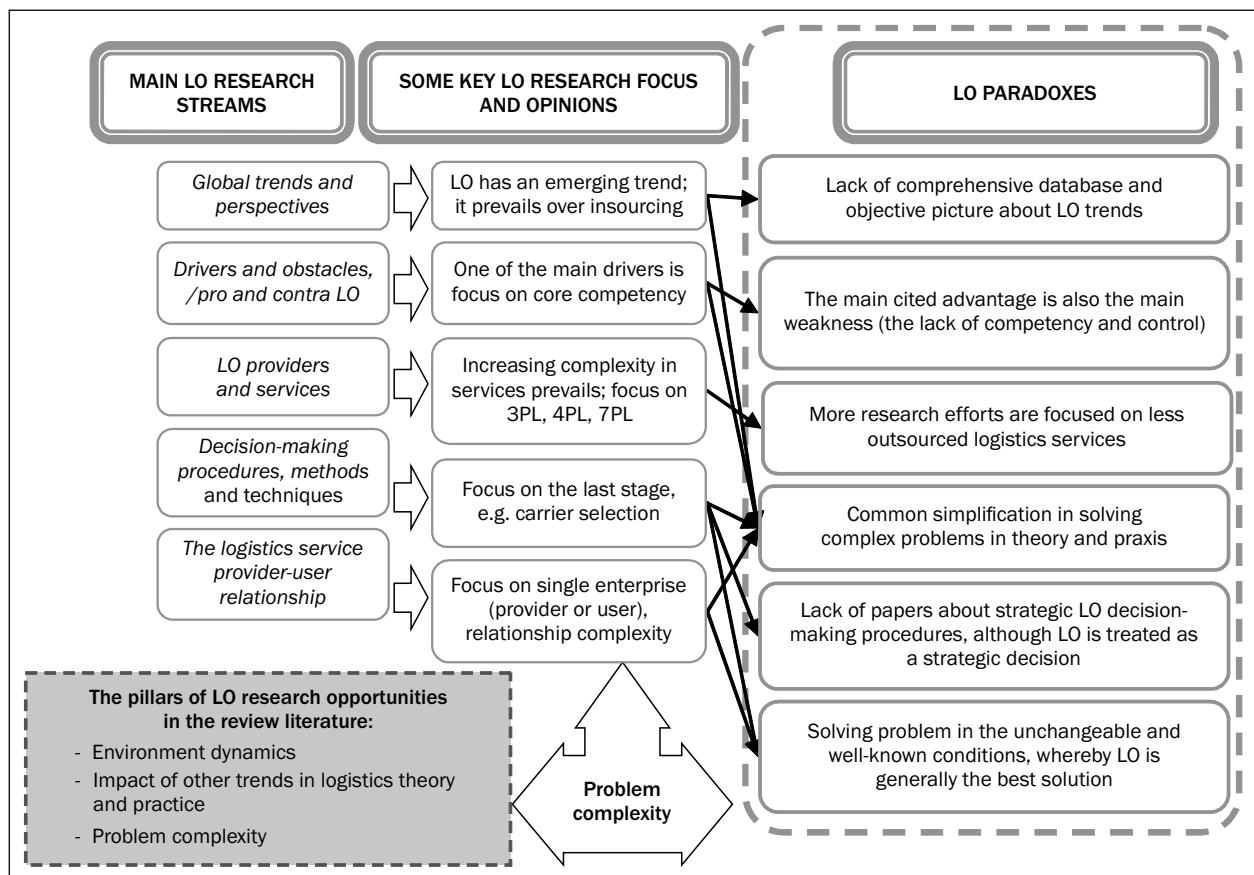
MAIN LO RESEARCH STREAMS

SOME KEY LO RESEARCH FOCUS AND OPINIONS

LO PARADOXES

Global trends and perspectives

LO has an emerging trend; it prevails over insourcing

Lack of comprehensive database and objective picture about LO trends

Drivers and obstacles, /pro and contra LO

One of the main drivers is focus on core competency

The main cited advantage is also the main weakness (the lack of competency and control)

LO providers and services

Increasing complexity in services prevails; focus on 3PL, 4PL, 7PL

More research efforts are focused on less outsourced logistics services

Decision-making procedures, methods and techniques

Focus on the last stage, e.g. carrier selection

Common simplification in solving complex problems in theory and praxis

The logistics service provider-user relationship

Focus on single enterprise (provider or user), relationship complexity

Lack of papers about strategic LO decision-making procedures, although LO is treated as a strategic decision

Solving problem in the unchangeable and well-known conditions, whereby LO is generally the best solution

The pillars of LO research opportunities in the review literature:
- Environment dynamics
- Impact of other trends in logistics theory and practice
- Problem complexity

Problem complexity